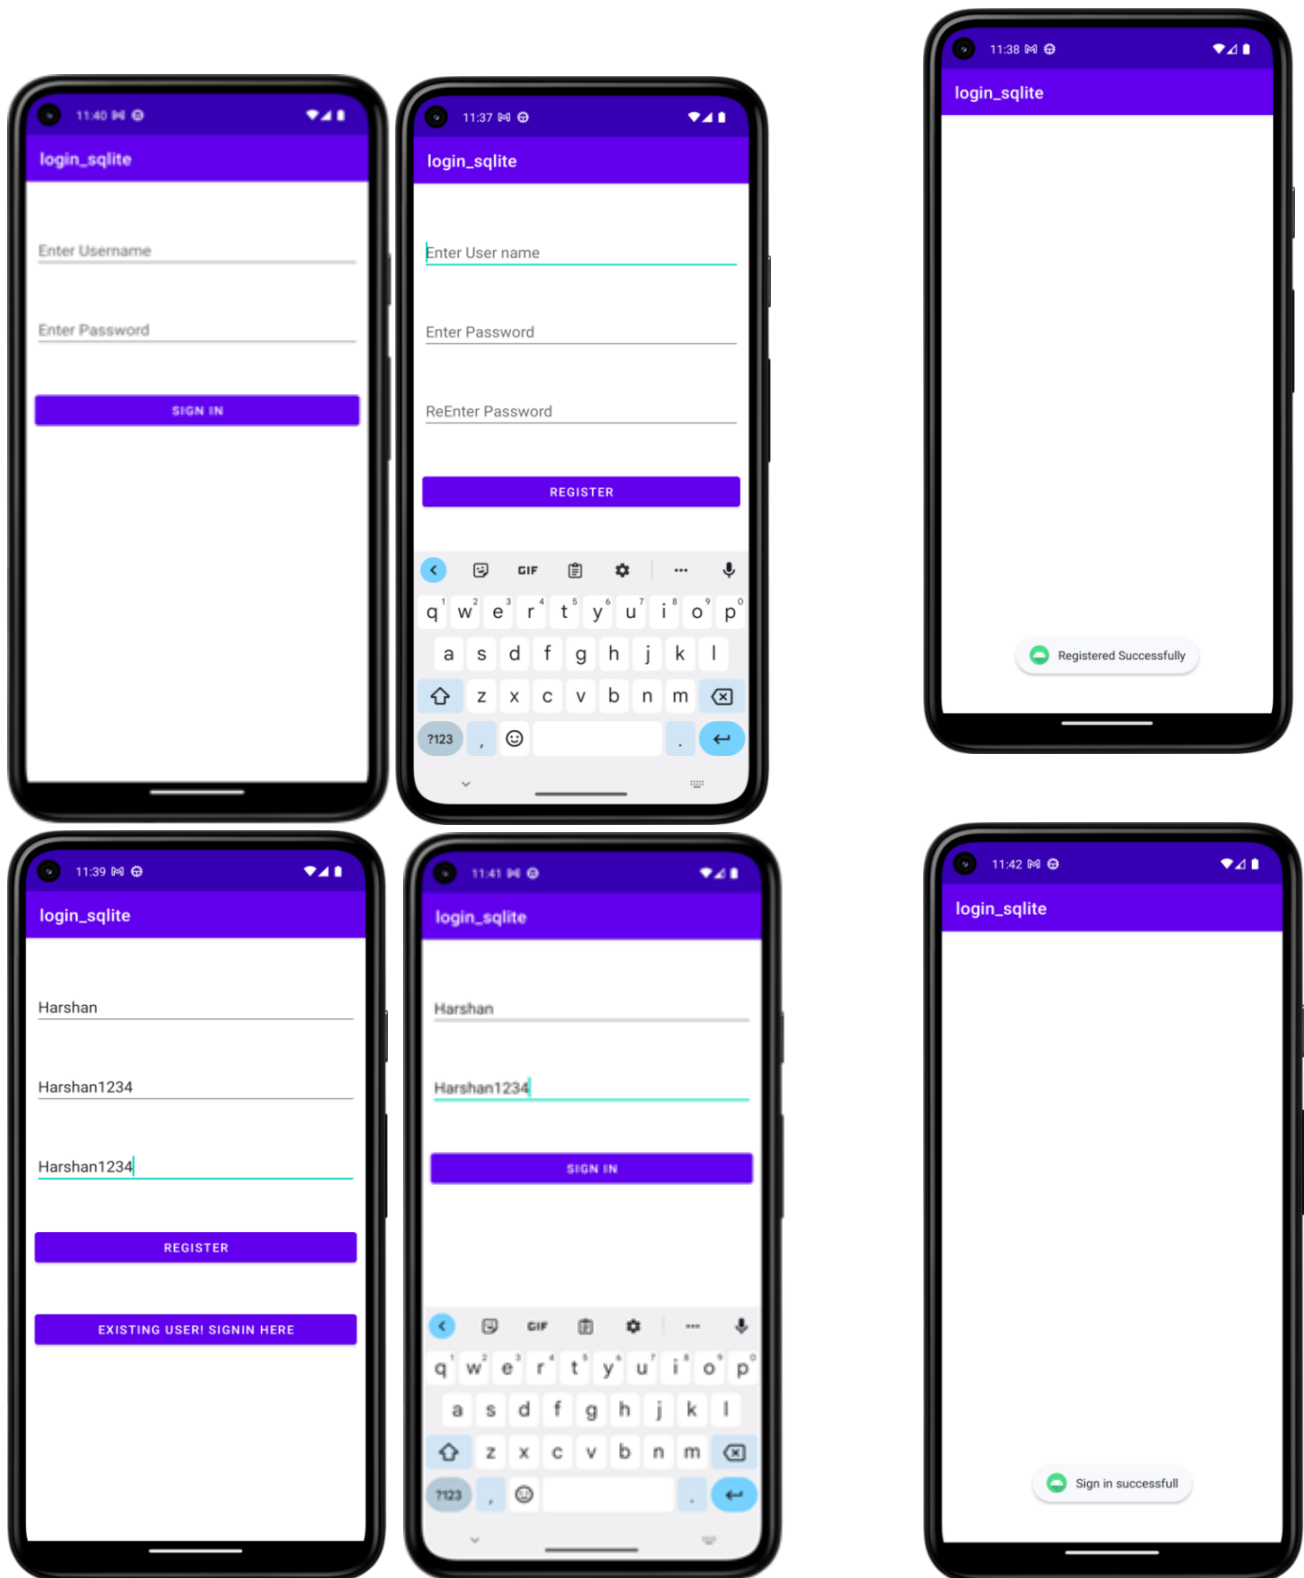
11:40

login_sqlite

Enter Username

Enter Password

SIGN IN

11:37

login_sqlite

Enter User name

Enter Password

ReEnter Password

REGISTER

GIF

q w e r t y u i o p
a s d f g h j k l
z x c v b n m
?123 , .

11:38

login_sqlite

Registered Successfully

11:39

login_sqlite

Harshan

Harshan1234

Harshan1234

REGISTER

EXISTING USER! SIGNIN HERE

11:41

login_sqlite

Harshan

Harshan1234

SIGN IN

GIF

q w e r t y u i o p
a s d f g h j k l
z x c v b n m
?123 , .

11:42

login_sqlite

Sign in successfull